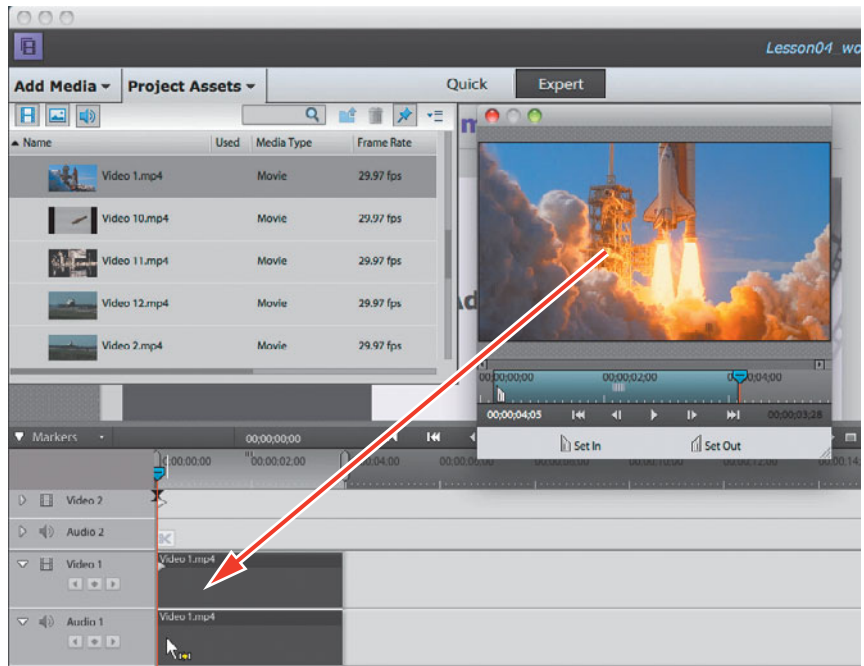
Lesson04 wo

Add Media ▾ Project Assets ▾

Quick Expert

| Name | Used | Media Type | Frame Rate |
|---|---|---|---|
| Video 1.mp4 | | Movie | 29.97 fps |
| Video 10.mp4 | | Movie | 29.97 fps |
| Video 11.mp4 | | Movie | 29.97 fps |
| Video 12.mp4 | | Movie | 29.97 fps |
| Video 2.mp4 | | Movie | 29.97 fps |

00;00;00;00 00;00;02;00 00;00;04;00

00;00;04;05 00;00;03;28

Set In Set Out

Markers 00;00;00;00

00;00;00;00 00;00;02;00 00;00;04;00

Video 2

Audio 2

Video 1

Video 1.mp4

Audio 1

Video 1.mp4